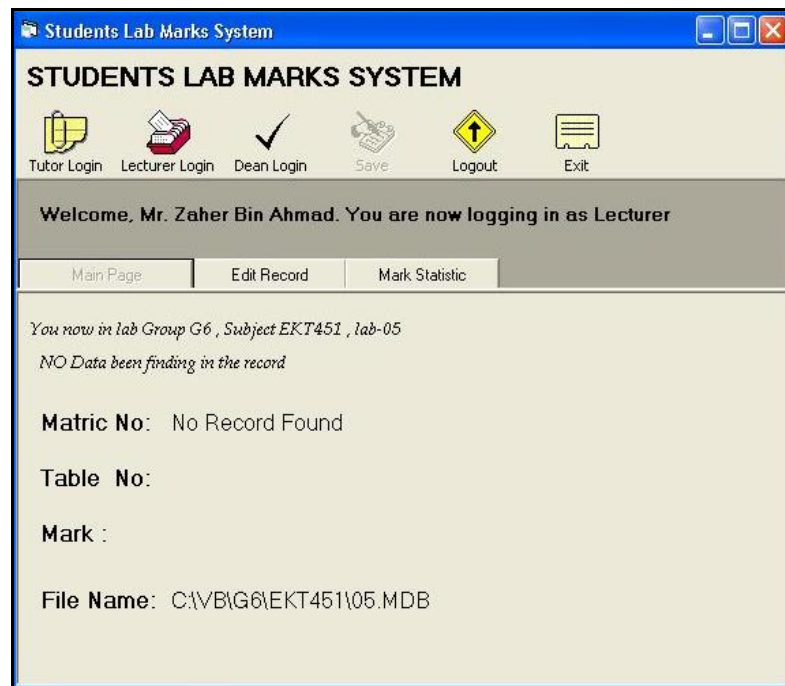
Students Lab Marks System

STUDENTS LAB MARKS SYSTEM

Tutor Login Lecturer Login Dean Login Save Logout Exit

Welcome, Mr. Zaher Bin Ahmad. You are now logging in as Lecturer

Main Page Edit Record Mark Statistic

You now in lab Group G6 , Subject EKT451 , lab-05

NO Data been finding in the record

Matric No: No Record Found

Table No:

Mark :

File Name: C:\VB\G6\EKT451\05.MDB